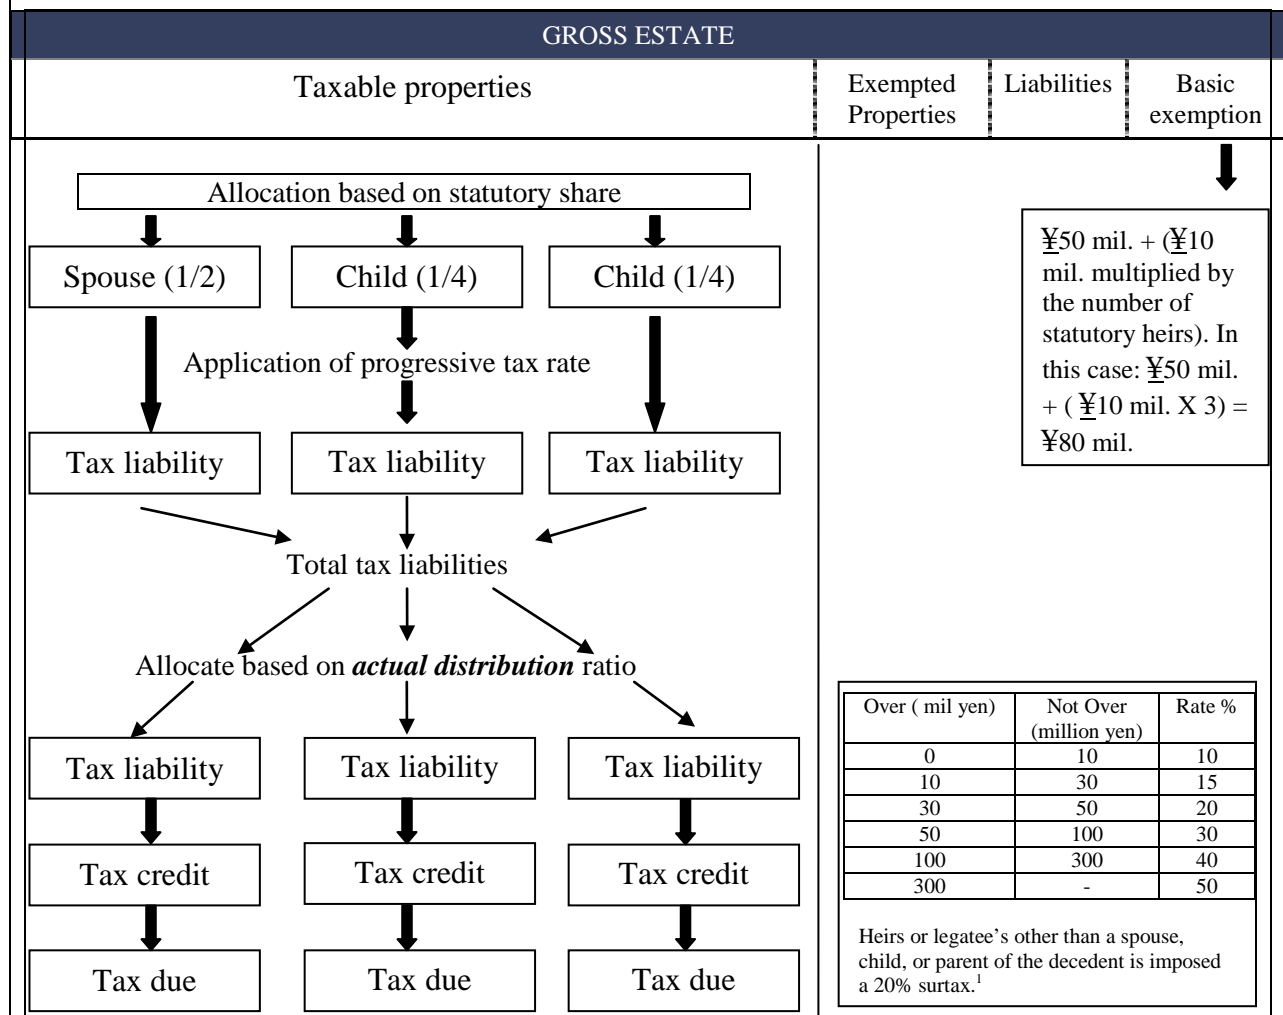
GROSS ESTATE

Taxable properties

Exempted Properties

Liabilities

Basic exemption

Allocation based on statutory share

Spouse (1/2)

Child (1/4)

Child (1/4)

Application of progressive tax rate

Tax liability

Tax liability

Tax liability

Total tax liabilities

Allocate based on ***actual distribution*** ratio

Tax liability

Tax liability

Tax liability

Tax credit

Tax credit

Tax credit

Tax due

Tax due

Tax due

¥50 mil. + (¥10 mil. multiplied by the number of statutory heirs). In this case: ¥50 mil. + ( ¥10 mil. X 3) = ¥80 mil.

| Over ( mil yen) | Not Over (million yen) | Rate % |
|---|---|---|
| 0 | 10 | 10 |
| 10 | 30 | 15 |
| 30 | 50 | 20 |
| 50 | 100 | 30 |
| 100 | 300 | 40 |
| 300 | - | 50 |

Heirs or legatee's other than a spouse, child, or parent of the decedent is imposed a 20% surtax.$^1$